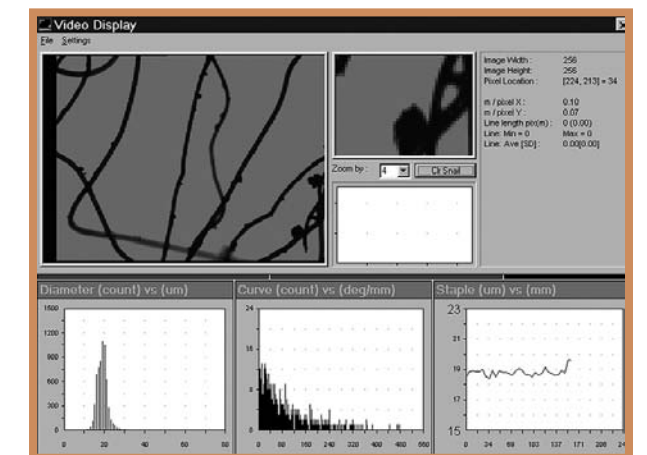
Video Display

File Settings

Image Width : 256
Image Height : 256
Pixel Location : [224, 213] = 34

m / pixel X : 0.10
m / pixel Y : 0.07
Line length pix(m) : 0 (0.00)
Line: Min = 0 Max = 0
Line: Ave [SD] : 0.00[0.00]

Zoom by : 4 Clr Snail

Diameter (count) vs (um)

1600
1200
800
400
0
0 20 40 60 80

Curve (count) vs (deg/mm)

24
16
8
0
0 80 160 240 320 400 480 560

Staple (um) vs (mm)

23
21
19
17
15
0 34 68 103 137 171 206 24